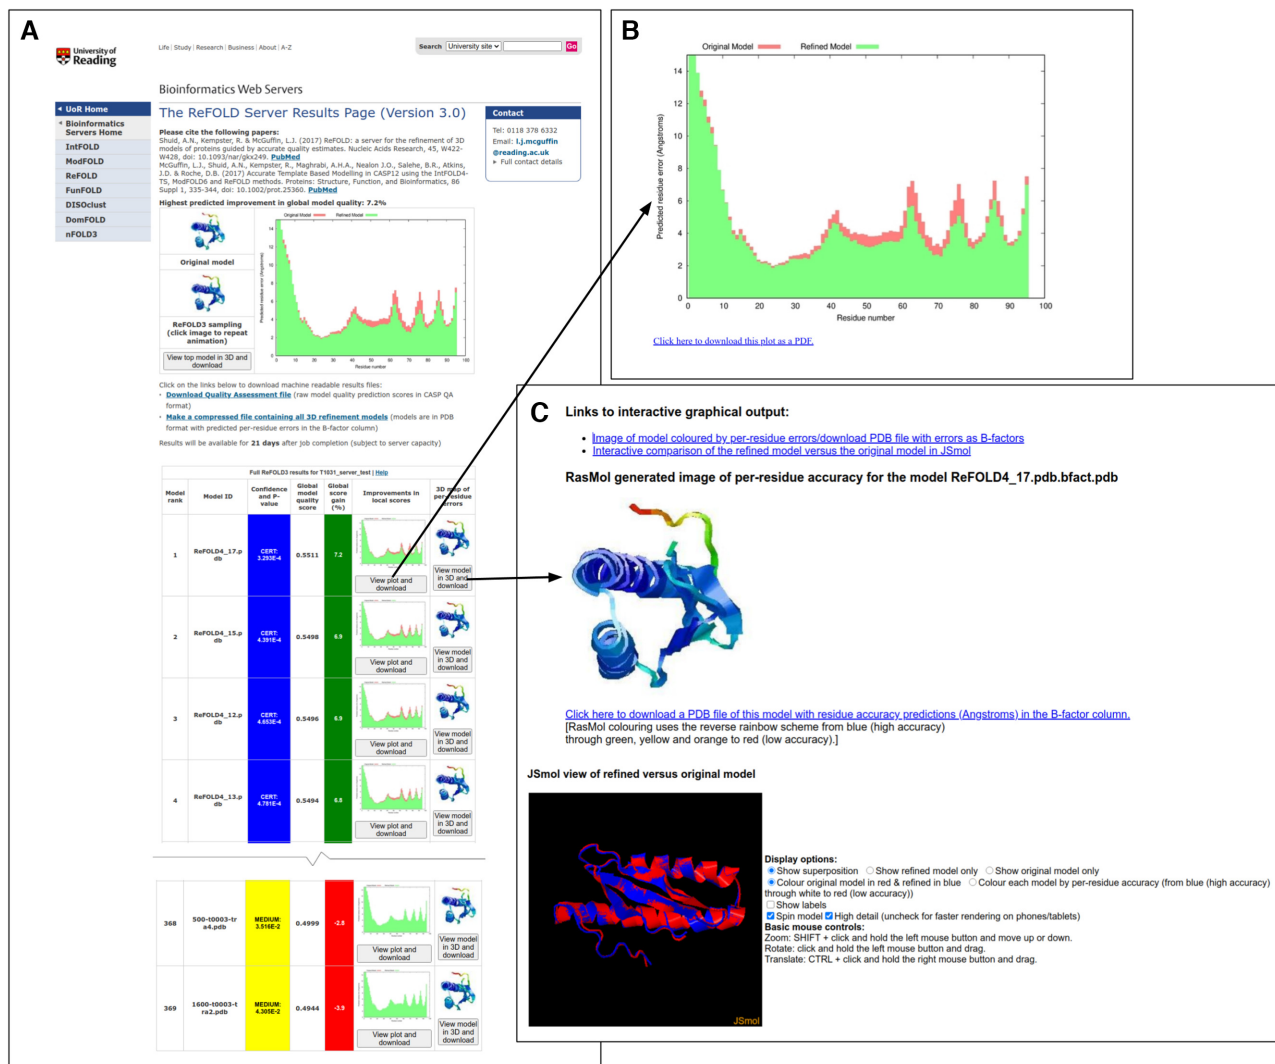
A

University of Reading

Life | Study | Research | Business | About | A-Z

Search University site Go

Bioinformatics Web Servers

UoR Home
Bioinformatics Servers Home
IntFOLD
ModFOLD
ReFOLD
FunFOLD
DISOclust
DomFOLD
nFOLD3

The ReFOLD Server Results Page (Version 3.0)

Please cite the following papers:
Shuid, A.N., Kempster, R. & McGuffin, L.J. (2017) ReFOLD: a server for the refinement of 3D models of proteins guided by accurate quality estimates. Nucleic Acids Research, 45, W422-W428, doi: 10.1093/nar/gkx249. PubMed
McGuffin, L.J., Shuid, A.N., Kempster, R., Maghrabi, A.H.A., Nealon J.O., Salehe, B.R., Atkins, J.D. & Roche, D.B. (2017) Accurate Template Based Modelling in CASP12 using the IntFOLD4-TS, ModFOLD6 and ReFOLD methods. Proteins: Structure, Function, and Bioinformatics, 86 Suppl 1, 335-344, doi: 10.1002/prot.25360. PubMed

Contact
Tel: 0118 378 6332
Email: l.j.mcguffin@reading.ac.uk
Full contact details

Highest predicted improvement in global model quality: 7.2%

Original model

ReFOLD3 sampling (click image to repeat animation)

View top model in 3D and download

Original Model Refined Model

Click on the links below to download machine readable results files:
• Download Quality Assessment file (raw model quality prediction scores in CASP QA format)
• Make a compressed file containing all 3D refinement models (models are in PDB format with predicted per-residue errors in the B-factor column)

Results will be available for 21 days after job completion (subject to server capacity)

Full ReFOLD3 results for T1031_server_test | Help

| Model rank | Model ID | Confidence and P-value | Global model quality score | Global score gain (%) | Improvements in local scores | 3D map of per-residue errors |
|---|---|---|---|---|---|---|
| 1 | ReFOLD4_17.pdb | CERT: 3.293E-4 | 0.5511 | 7.2 | View plot and download | View model in 3D and download |
| 2 | ReFOLD4_15.pdb | CERT: 4.391E-4 | 0.5498 | 6.9 | View plot and download | View model in 3D and download |
| 3 | ReFOLD4_12.pdb | CERT: 4.653E-4 | 0.5496 | 6.9 | View plot and download | View model in 3D and download |
| 4 | ReFOLD4_13.pdb | CERT: 4.781E-4 | 0.5494 | 6.8 | View plot and download | View model in 3D and download |
| 368 | 500-t0003-tra4.pdb | MEDIUM: 3.516E-2 | 0.4999 | -2.8 | View plot and download | View model in 3D and download |
| 369 | 1600-t0003-tra2.pdb | MEDIUM: 4.305E-2 | 0.4944 | -3.9 | View plot and download | View model in 3D and download |

B

Original Model Refined Model

Predicted residue error (Angstroms)

0 2 4 6 8 10 12 14

0 10 20 30 40 50 60 70 80 90 100

Residue number

Click here to download this plot as a PDF.

C

Links to interactive graphical output:

• Image of model coloured by per-residue errors/download PDB file with errors as B-factors
• Interactive comparison of the refined model versus the original model in JSmol

RasMol generated image of per-residue accuracy for the model ReFOLD4_17.pdb.bfact.pdb

Click here to download a PDB file of this model with residue accuracy predictions (Angstroms) in the B-factor column.
[RasMol colouring uses the reverse rainbow scheme from blue (high accuracy) through green, yellow and orange to red (low accuracy).]

JSmol view of refined versus original model

JSmol

Display options:
Show superposition Show refined model only Show original model only
Colour original model in red & refined in blue Colour each model by per-residue accuracy (from blue (high accuracy) through white to red (low accuracy))
Show labels
Spin model High detail (uncheck for faster rendering on phones/tablets)
Basic mouse controls:
Zoom: SHIFT + click and hold the left mouse button and move up or down.
Rotate: click and hold the left mouse button and drag.
Translate: CTRL + click and hold the right mouse button and drag.